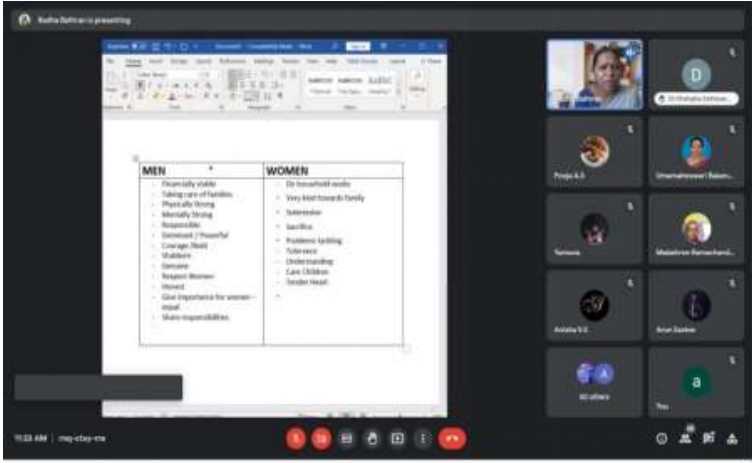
Radha Bathran is presenting

| MEN | WOMEN |
|---|---|
| - Financially stable<br>- Taking care of families<br>- Physically Strong<br>- Mentally Strong<br>- Responsible<br>- Dominant / Powerful<br>- Courage /Bold<br>- Stubborn<br>- Genuine<br>- Respect Women<br>- Honest<br>- Give importance for women – equal<br>- Share responsibilities | - Do household works<br>- Very kind towards family<br>- Tolerance<br>- Sacrifice<br>- Problems tackling<br>- Tolerance<br>- Understanding<br>- Care Children<br>- Tender Heart<br>- |

Dr.Radha Bathran

Pooja A.S

Umamaheswari Balam...

Tamana

Malathi Ramachand...

Anisha S.S

Arun Sankar

60 others

You

11:03 AM | mej-cfay-rra